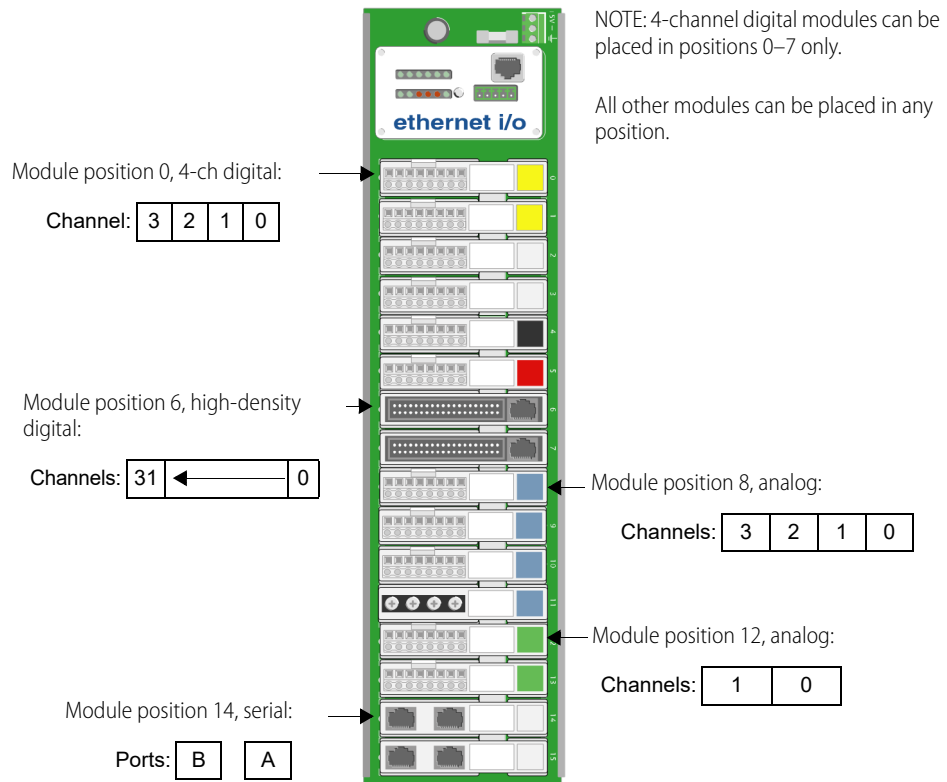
NOTE: 4-channel digital modules can be placed in positions 0–7 only.

All other modules can be placed in any position.

ethernet i/o

5V
–
+

Module position 0, 4-ch digital:

Channel: 3 | 2 | 1 | 0

0
1
2
3
4
5

Module position 6, high-density digital:

6
7

Channels: 31 | 0

Module position 8, analog:

8

Channels: 3 | 2 | 1 | 0

9
10
11

Module position 12, analog:

12
13

Channels: 1 | 0

Module position 14, serial:

14
15

Ports: B | A